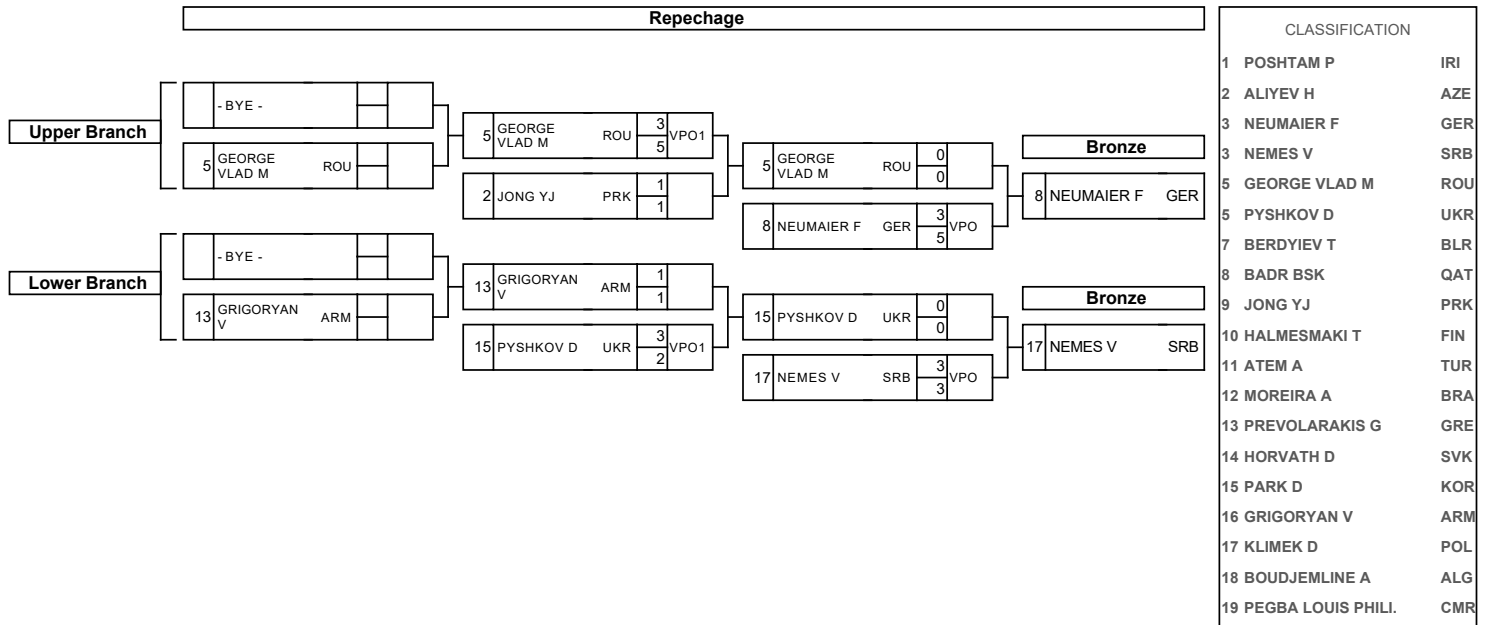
Repechage

Upper Branch

- BYE -

5 GEORGE VLAD M ROU

5 GEORGE VLAD M ROU 3 5 VPO1

2 JONG YJ PRK 1 1

5 GEORGE VLAD M ROU 0 0

8 NEUMAIER F GER 3 5 VPO

Bronze

8 NEUMAIER F GER

Lower Branch

- BYE -

13 GRIGORYAN V ARM

13 GRIGORYAN V ARM 1 1

15 PYSHKOV D UKR 3 2 VPO1

15 PYSHKOV D UKR 0 0

17 NEMES V SRB 3 3 VPO

Bronze

17 NEMES V SRB

CLASSIFICATION

| | | |
|---|---|---|
| 1 | POSHTAM P | IRI |
| 2 | ALIYEV H | AZE |
| 3 | NEUMAIER F | GER |
| 3 | NEMES V | SRB |
| 5 | GEORGE VLAD M | ROU |
| 5 | PYSHKOV D | UKR |
| 7 | BERDYIEV T | BLR |
| 8 | BADR BSK | QAT |
| 9 | JONG YJ | PRK |
| 10 | HALMESMAKI T | FIN |
| 11 | ATEM A | TUR |
| 12 | MOREIRA A | BRA |
| 13 | PREVOLARAKIS G | GRE |
| 14 | HORVATH D | SVK |
| 15 | PARK D | KOR |
| 16 | GRIGORYAN V | ARM |
| 17 | KLIMEK D | POL |
| 18 | BOUDJEMLINE A | ALG |
| 19 | PEGBA LOUIS PHILI. | CMR |